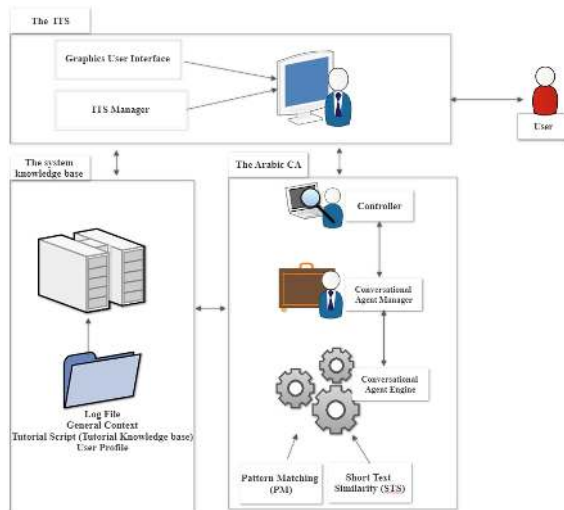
The ITS

Graphics User Interface

ITS Manager

User

The system knowledge base

The Arabic CA

Controller

Conversational Agent Manager

Conversational Agent Engine

Log File
General Context
Tutorial Script (Tutorial Knowledge base)
User Profile

Pattern Matching (PM)

Short Text Similarity (STS)